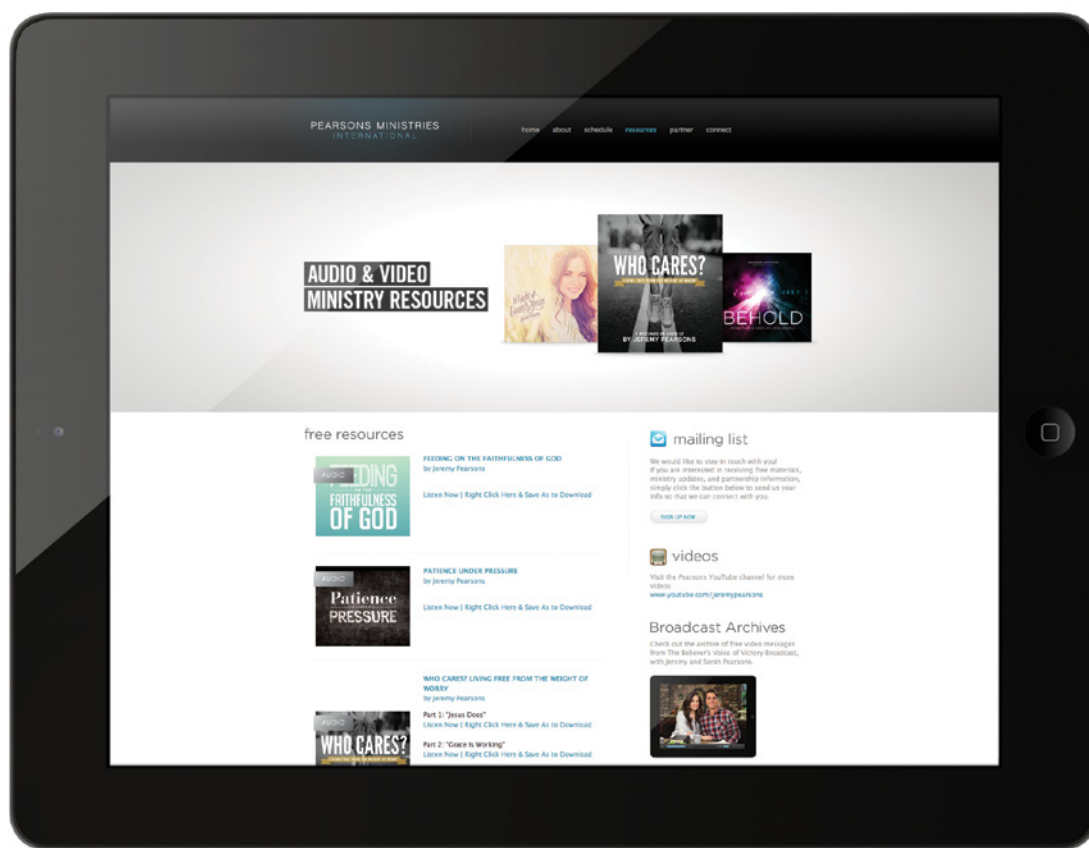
PEARSONS MINISTRIES
INTERNATIONAL

home about schedule resources partner connect

AUDIO & VIDEO
MINISTRY RESOURCES

WHO CARES?
BY JEREMY PEARSONS

BEHOLD

free resources

AUDIO
FEEDING ON THE FAITHFULNESS OF GOD

FEEDING ON THE FAITHFULNESS OF GOD
by Jeremy Pearsons

Listen Now | Right Click Here & Save As to Download

AUDIO
Patience PRESSURE

PATIENCE UNDER PRESSURE
by Jeremy Pearsons

Listen Now | Right Click Here & Save As to Download

WHO CARES? LIVING FREE FROM THE WEIGHT OF WORRY
by Jeremy Pearsons

AUDIO
WHO CARES?

Part 1: "Jesus Does"
Listen Now | Right Click Here & Save As to Download

Part 2: "Grace Is Working"
Listen Now | Right Click Here & Save As to Download

mailing list

We would like to stay in touch with you! If you are interested in receiving free materials, ministry updates, and partnership information, simply click the button below to send us your info so that we can connect with you.

SIGN UP NOW

videos

Visit the Pearsons YouTube channel for more videos:
www.youtube.com/jeremypearsons

Broadcast Archives

Check out the archive of free video messages from The Believer's Voice of Victory Broadcast, with Jeremy and Sarah Pearsons.